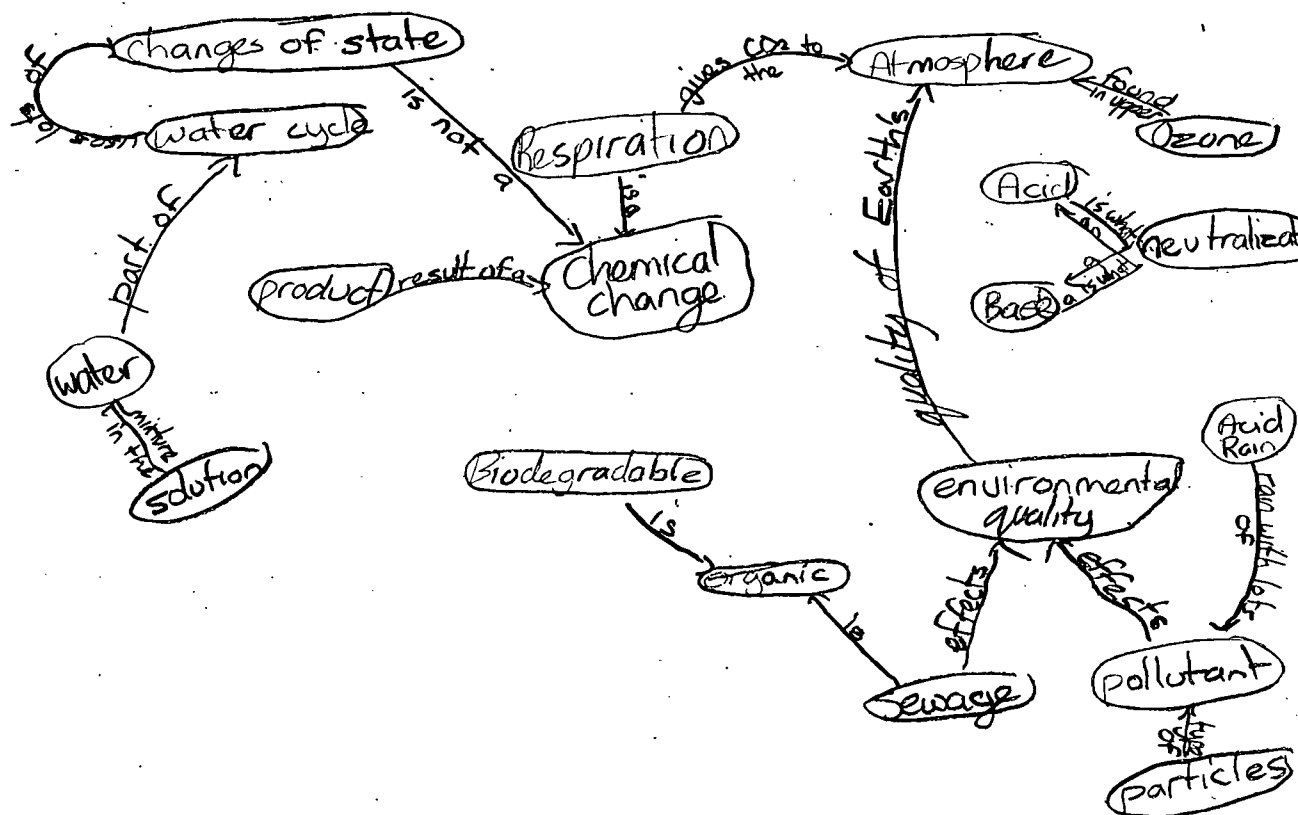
changes of state

water cycle

Is not a

Respiration

gives $CO_2$ to the

Atmosphere

found in upper

Ozone

is a

Chemical change

product

result of a

part of

water

mixture in the

solution

Acid

is what

neutralizat

Base

quality of Earth's

Biodegradable

Is

Organic

Is

Sewage

effects

environmental quality

effects

Acid Rain

rain with lots of

pollutant

of the

particles